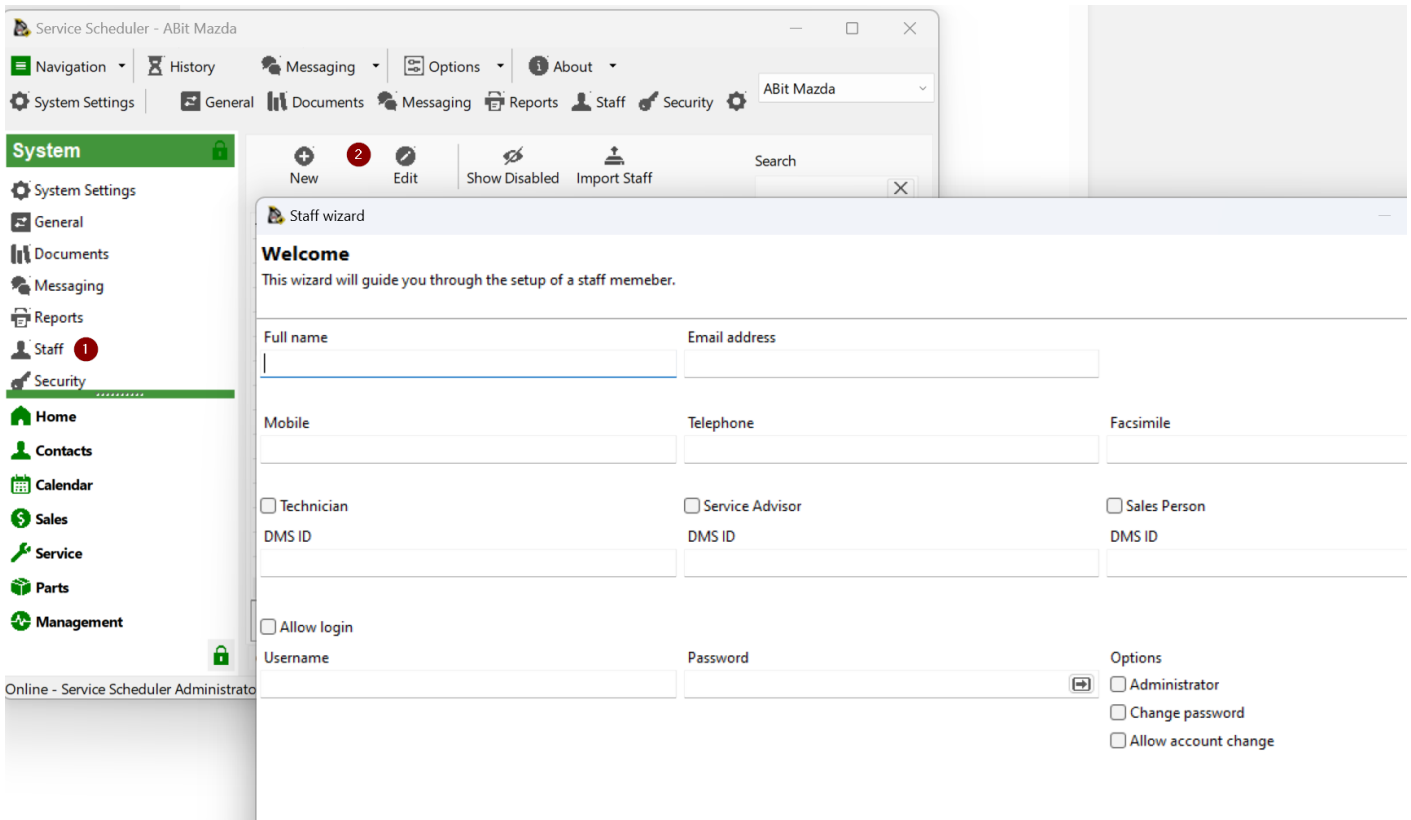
Service Scheduler - ABit Mazda

Navigation
History
Messaging
Options
About

System Settings
General
Documents
Messaging
Reports
Staff
Security
ABit Mazda

System

System Settings
General
Documents
Messaging
Reports
Staff 1
Security

Home
Contacts
Calendar
Sales
Service
Parts
Management

Online - Service Scheduler Administrato

New 2
Edit
Show Disabled
Import Staff
Search

Staff wizard

Welcome
This wizard will guide you through the setup of a staff memeber.

Full name
Email address

Mobile
Telephone
Facsimile

Technician
Service Advisor
Sales Person
DMS ID
DMS ID
DMS ID

Allow login
Username
Password
Options
Administrator
Change password
Allow account change